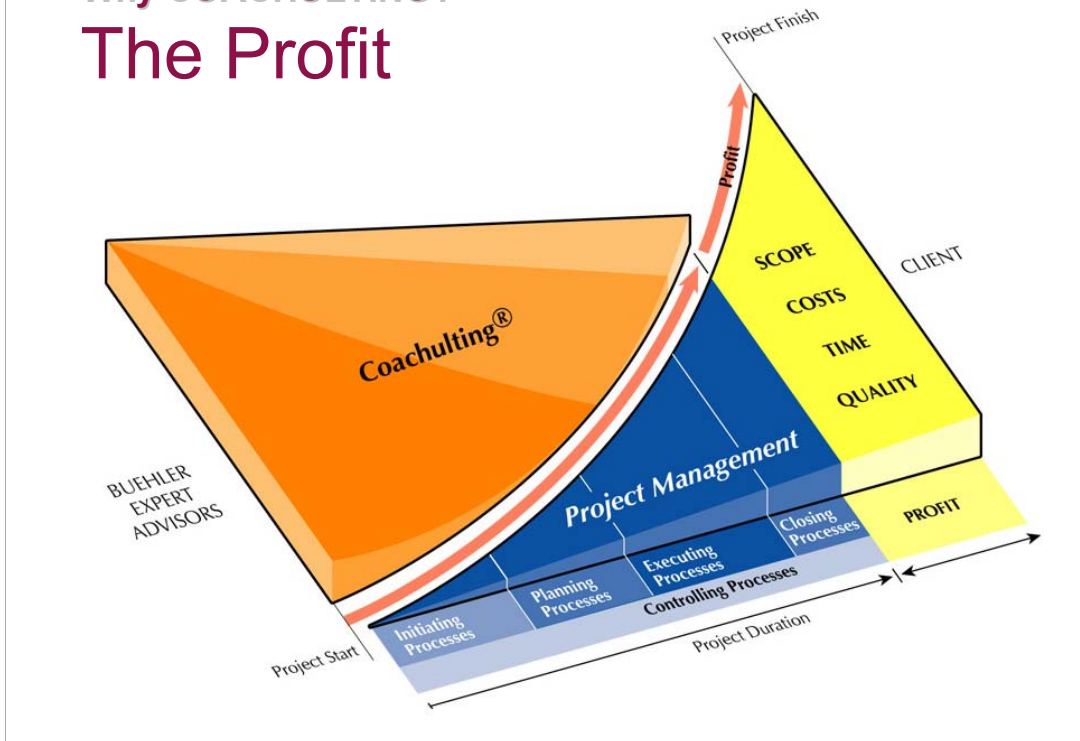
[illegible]

The Profit

Project Finish

Profit

Coachulting®

SCOPE

COSTS

TIME

QUALITY

CLIENT

BUEHLER EXPERT ADVISORS

Project Management

Initiating Processes

Planning Processes

Executing Processes

Closing Processes

Controlling Processes

PROFIT

Project Start

Project Duration